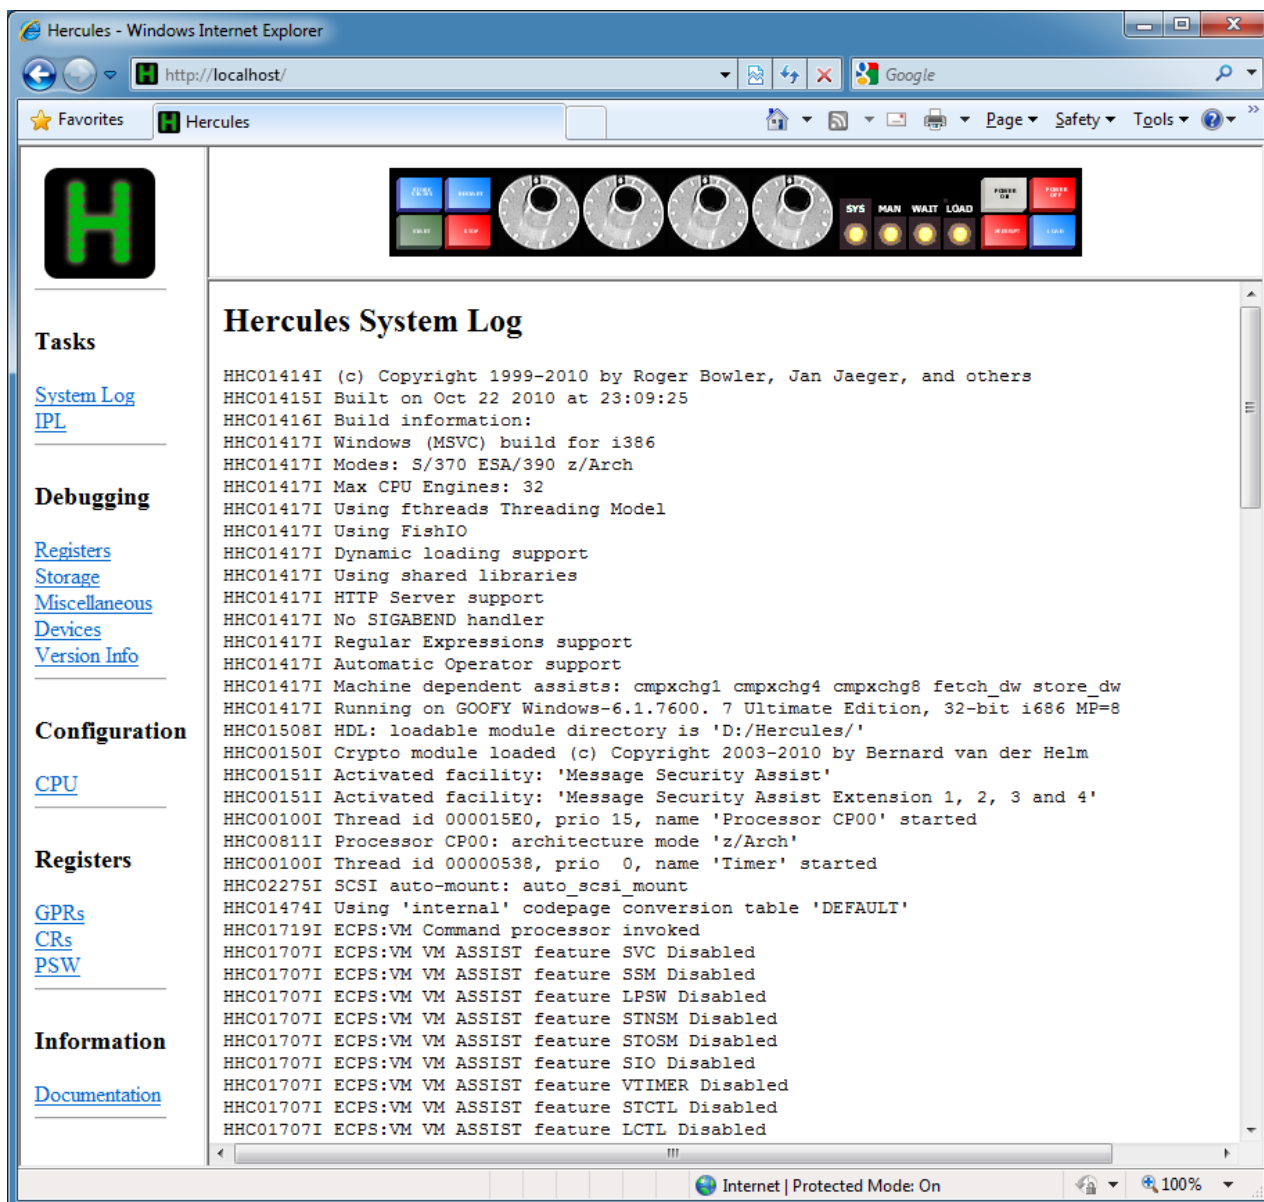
Hercules - Windows Internet Explorer

http://localhost/

Google

Favorites

Hercules

Page ▾ Safety ▾ Tools ▾

SYS MAN WAIT LOAD

Tasks

System Log
IPL

Debugging

Registers
Storage
Miscellaneous
Devices
Version Info

Configuration

CPU

Registers

GPRs
CRs
PSW

Information

Documentation

Hercules System Log

HHC01414I (c) Copyright 1999-2010 by Roger Bowler, Jan Jaeger, and others
HHC01415I Built on Oct 22 2010 at 23:09:25
HHC01416I Build information:
HHC01417I Windows (MSVC) build for i386
HHC01417I Modes: S/370 ESA/390 z/Arch
HHC01417I Max CPU Engines: 32
HHC01417I Using fthreads Threading Model
HHC01417I Using FishIO
HHC01417I Dynamic loading support
HHC01417I Using shared libraries
HHC01417I HTTP Server support
HHC01417I No SIGABEND handler
HHC01417I Regular Expressions support
HHC01417I Automatic Operator support
HHC01417I Machine dependent assists: cmpxchg1 cmpxchg4 cmpxchg8 fetch_dw store_dw
HHC01417I Running on GOOFY Windows-6.1.7600. 7 Ultimate Edition, 32-bit i686 MP=8
HHC01508I HDL: loadable module directory is 'D:/Hercules/'
HHC00150I Crypto module loaded (c) Copyright 2003-2010 by Bernard van der Helm
HHC00151I Activated facility: 'Message Security Assist'
HHC00151I Activated facility: 'Message Security Assist Extension 1, 2, 3 and 4'
HHC00100I Thread id 000015E0, prio 15, name 'Processor CP00' started
HHC00811I Processor CP00: architecture mode 'z/Arch'
HHC00100I Thread id 00000538, prio 0, name 'Timer' started
HHC02275I SCSI auto-mount: auto_scsi_mount
HHC01474I Using 'internal' codepage conversion table 'DEFAULT'
HHC01719I ECPS:VM Command processor invoked
HHC01707I ECPS:VM VM ASSIST feature SVC Disabled
HHC01707I ECPS:VM VM ASSIST feature SSM Disabled
HHC01707I ECPS:VM VM ASSIST feature LPSW Disabled
HHC01707I ECPS:VM VM ASSIST feature STNSM Disabled
HHC01707I ECPS:VM VM ASSIST feature STOSM Disabled
HHC01707I ECPS:VM VM ASSIST feature SIO Disabled
HHC01707I ECPS:VM VM ASSIST feature VTIMER Disabled
HHC01707I ECPS:VM VM ASSIST feature STCTL Disabled
HHC01707I ECPS:VM VM ASSIST feature LCTL Disabled

Internet | Protected Mode: On
100%